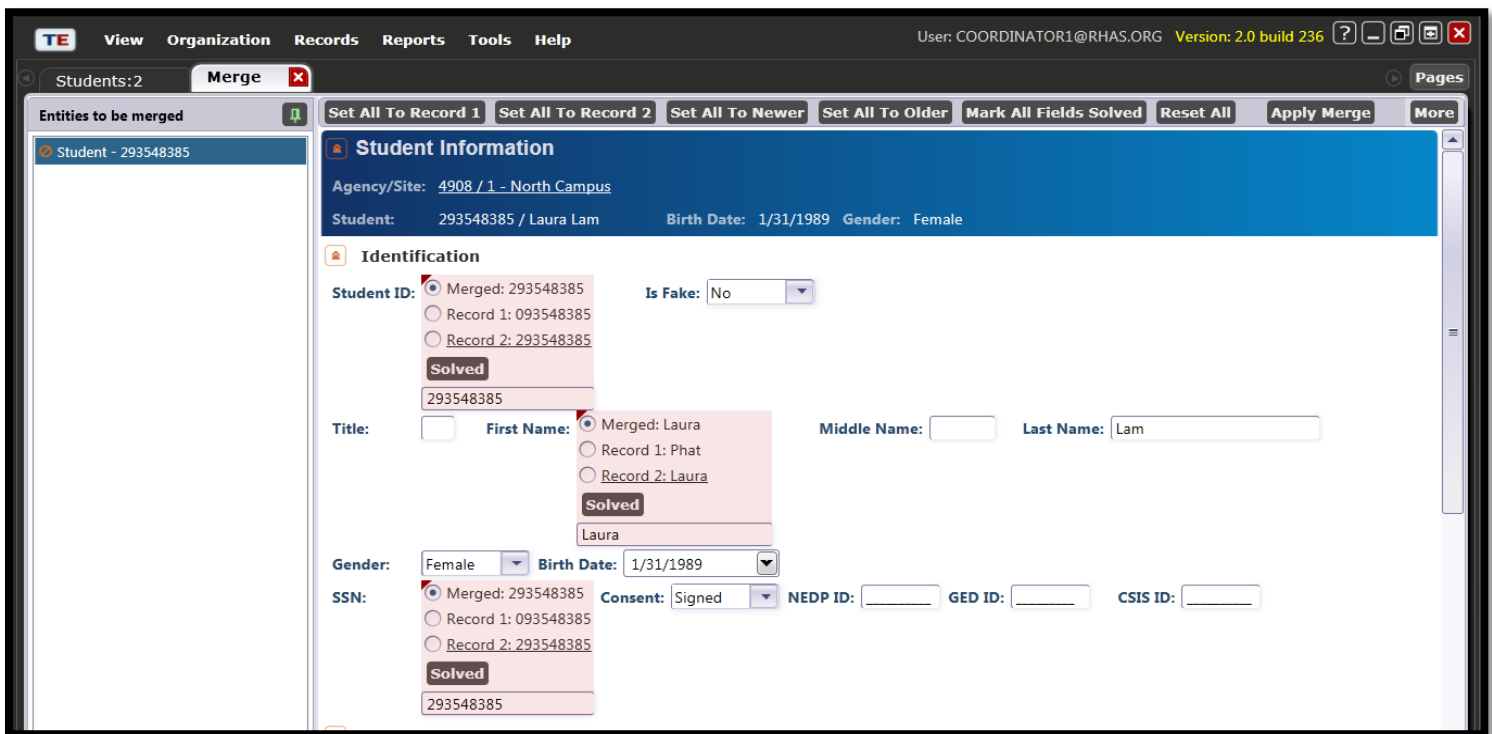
TE View Organization Records Reports Tools Help

User: COORDINATOR1@RHAS.ORG Version: 2.0 build 236

Students:2 Merge

Pages

Entities to be merged

Student - 293548385

Set All To Record 1 Set All To Record 2 Set All To Newer Set All To Older Mark All Fields Solved Reset All Apply Merge More

Student Information

Agency/Site: 4908 / 1 - North Campus

Student: 293548385 / Laura Lam Birth Date: 1/31/1989 Gender: Female

Identification

Student ID: Merged: 293548385
Record 1: 093548385
Record 2: 293548385
Solved
293548385

Is Fake: No

Title:

First Name: Merged: Laura
Record 1: Phat
Record 2: Laura
Solved
Laura

Middle Name:

Last Name: Lam

Gender: Female

Birth Date: 1/31/1989

SSN: Merged: 293548385
Record 1: 093548385
Record 2: 293548385
Solved
293548385

Consent: Signed

NEDP ID: ________

GED ID: _______

CSIS ID: ________